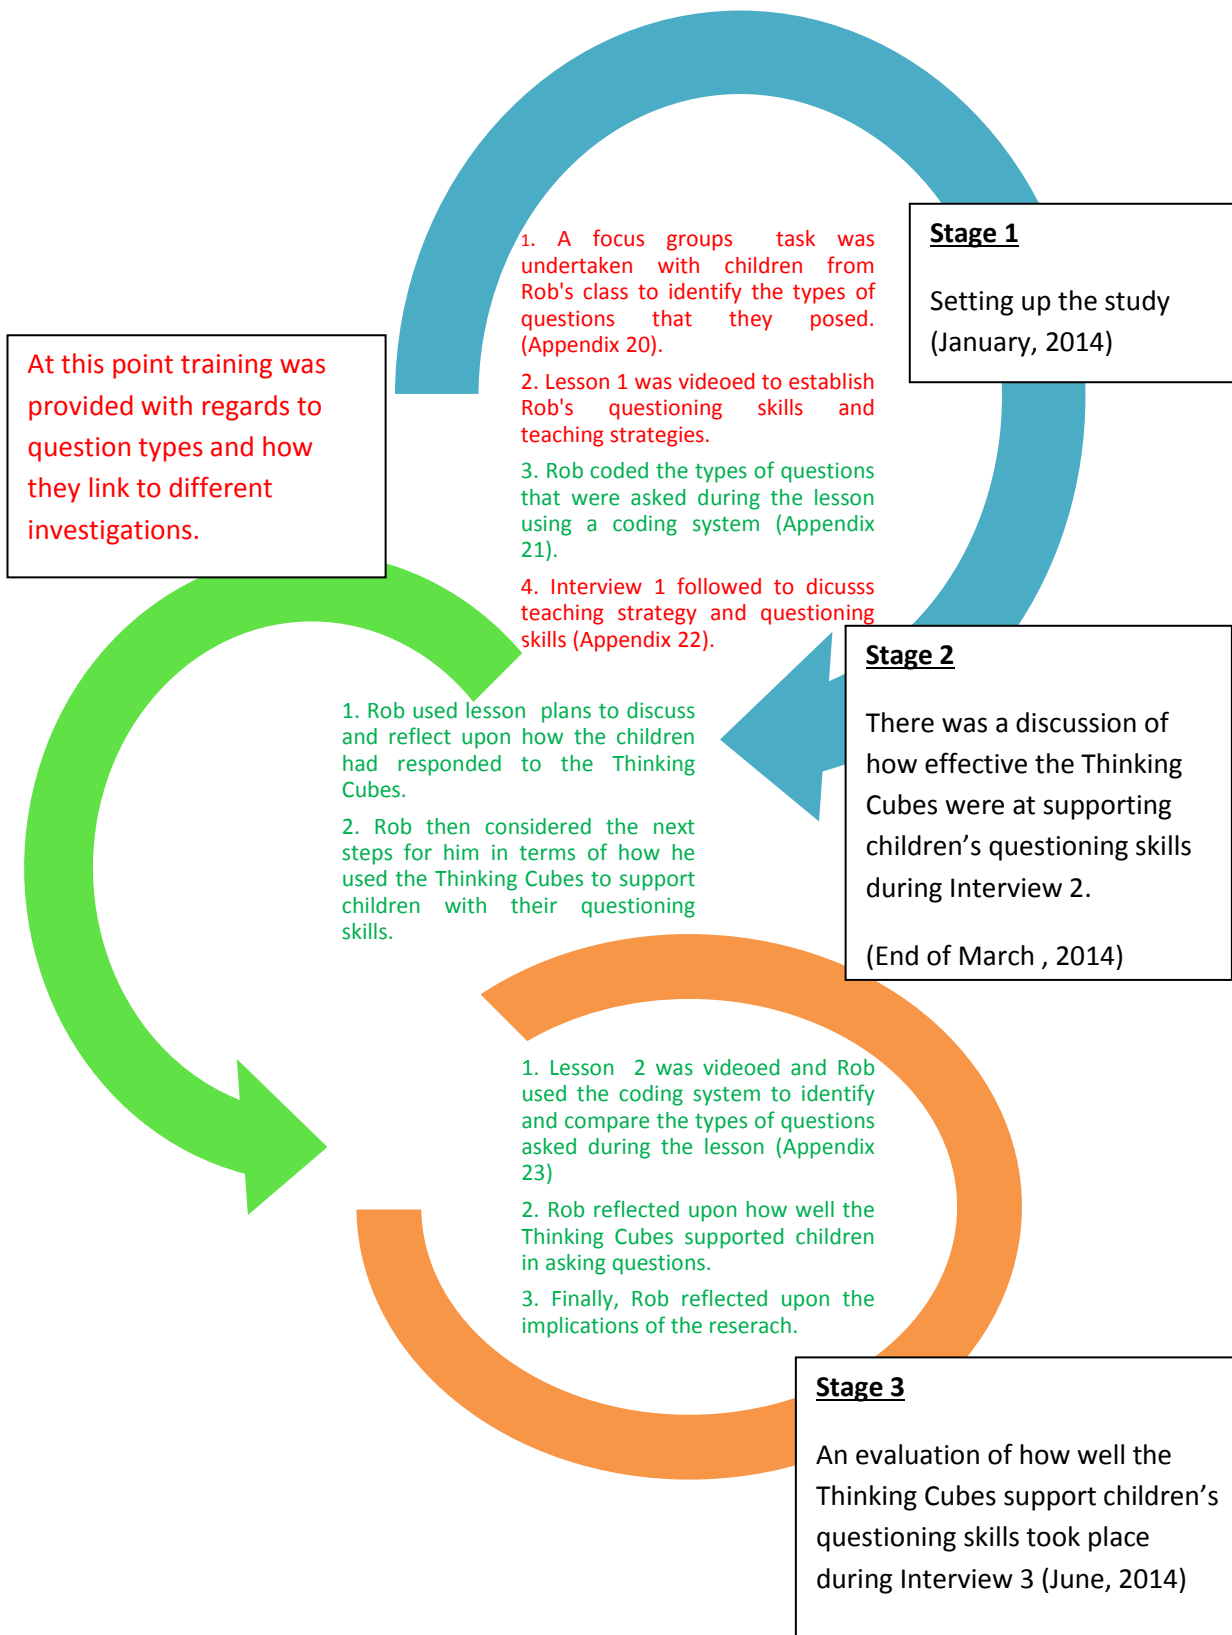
Stage 1

Setting up the study (January, 2014)

1. A focus groups task was undertaken with children from Rob's class to identify the types of questions that they posed. (Appendix 20).

2. Lesson 1 was videoed to establish Rob's questioning skills and teaching strategies.

3. Rob coded the types of questions that were asked during the lesson using a coding system (Appendix 21).

4. Interview 1 followed to dicusss teaching strategy and questioning skills (Appendix 22).

At this point training was provided with regards to question types and how they link to different investigations.

Stage 2

There was a discussion of how effective the Thinking Cubes were at supporting children's questioning skills during Interview 2.

(End of March , 2014)

1. Rob used lesson plans to discuss and reflect upon how the children had responded to the Thinking Cubes.

2. Rob then considered the next steps for him in terms of how he used the Thinking Cubes to support children with their questioning skills.

1. Lesson 2 was videoed and Rob used the coding system to identify and compare the types of questions asked during the lesson (Appendix 23)

2. Rob reflected upon how well the Thinking Cubes supported children in asking questions.

3. Finally, Rob reflected upon the implications of the reserach.

Stage 3

An evaluation of how well the Thinking Cubes support children's questioning skills took place during Interview 3 (June, 2014)